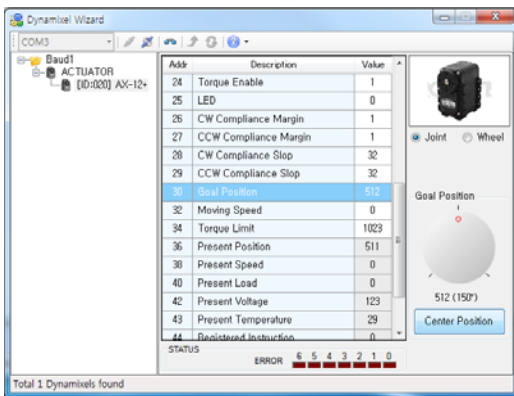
Dynamixel Wizard

COM3

Baud1
ACTUATOR
[ID:020] AX-12+

| Addr | Description | Value |
|---|---|---|
| 24 | Torque Enable | 1 |
| 25 | LED | 0 |
| 26 | CW Compliance Margin | 1 |
| 27 | CCW Compliance Margin | 1 |
| 28 | CW Compliance Slop | 32 |
| 29 | CCW Compliance Slop | 32 |
| 30 | Goal Position | 512 |
| 32 | Moving Speed | 0 |
| 34 | Torque Limit | 1023 |
| 36 | Present Position | 511 |
| 38 | Present Speed | 0 |
| 40 | Present Load | 0 |
| 42 | Present Voltage | 123 |
| 43 | Present Temperature | 29 |
| 44 | Registered Instruction | 0 |

Joint Wheel

Goal Position

512 (150°)

Center Position

STATUS

ERROR 6 5 4 3 2 1 0

Total 1 Dynamixels found